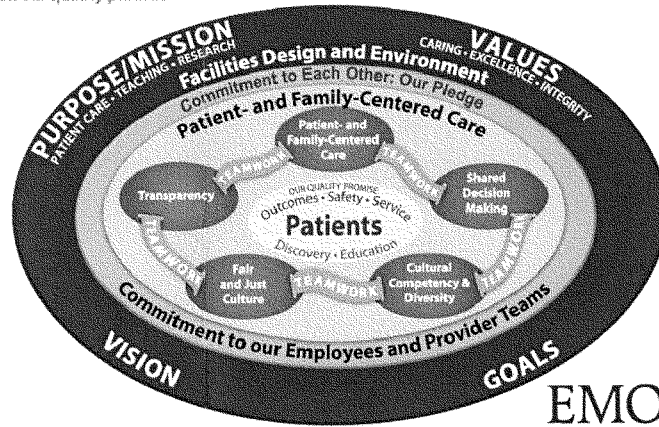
PURPOSE/MISSION
PATIENT CARE • TEACHING • RESEARCH
VALUES
CARING • EXCELLENCE • INTEGRITY
Facilities Design and Environment
Commitment to Each Other: Our Pledge
Patient- and Family-Centered Care
Patient- and Family-Centered Care
TEAMWORK
Transparency
TEAMWORK
Shared Decision Making
OUR QUALITY PROMISE
Outcomes • Safety • Service
Patients
Discovery • Education
TEAMWORK
TEAMWORK
Fair and Just Culture
TEAMWORK
Cultural Competency & Diversity
Commitment to our Employees and Provider Teams
VISION
GOALS
EMC